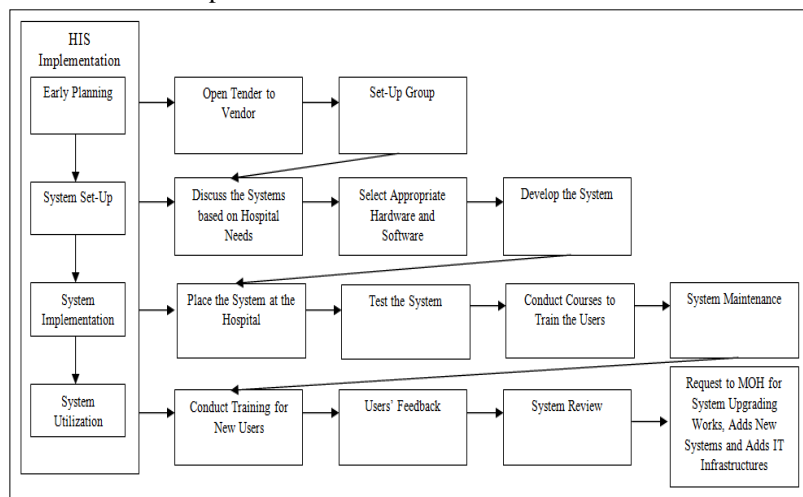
HIS Implementation

Early Planning

Open Tender to Vendor

Set-Up Group

System Set-Up

Discuss the Systems based on Hospital Needs

Select Appropriate Hardware and Software

Develop the System

System Implementation

Place the System at the Hospital

Test the System

Conduct Courses to Train the Users

System Maintenance

System Utilization

Conduct Training for New Users

Users' Feedback

System Review

Request to MOH for System Upgrading Works, Adds New Systems and Adds IT Infrastructures